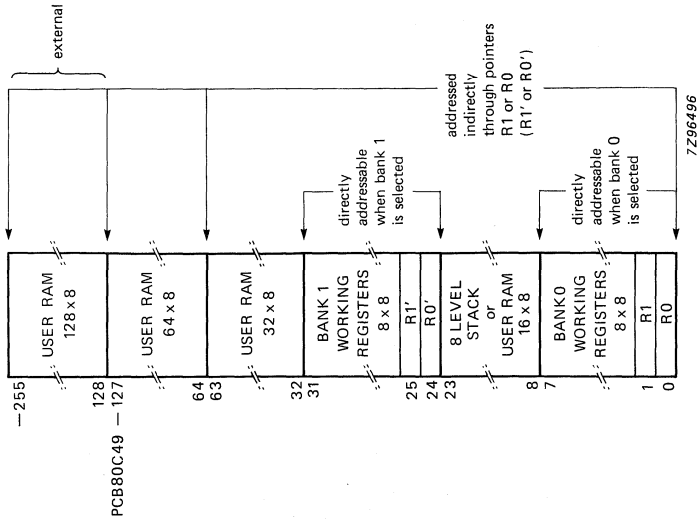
external

addressed indirectly through pointers R1 or R0 (R1' or R0')

7Z96496

directly addressable when bank 1 is selected

directly addressable when bank 0 is selected

USER RAM 128 x 8

USER RAM 64 x 8

USER RAM 32 x 8

BANK 1 WORKING REGISTERS 8 x 8

R1'

R0'

8 LEVEL STACK or USER RAM 16 x 8

BANK0 WORKING REGISTERS 8 x 8

R1

R0

— 255

128

PCB80C49 — 127

64

63

32

31

25

24

23

8

7

1

0